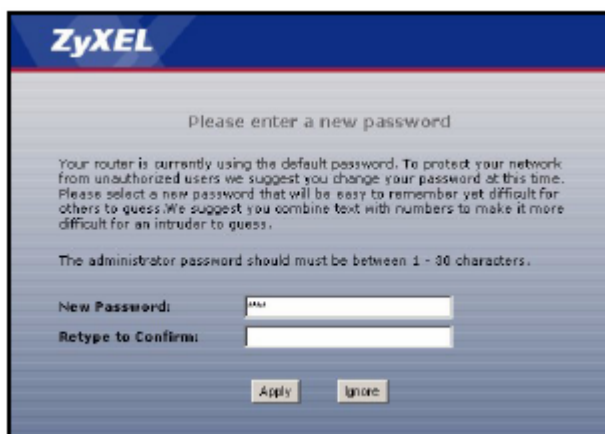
ZyXEL

Please enter a new password

Your router is currently using the default password. To protect your network from unauthorized users we suggest you change your password at this time. Please select a new password that will be easy to remember yet difficult for others to guess.We suggest you combine text with numbers to make it more difficult for an intruder to guess.

The administrator password should must be between 1 - 30 characters.

New Password: ***

Retype to Confirm:

Apply Ignore